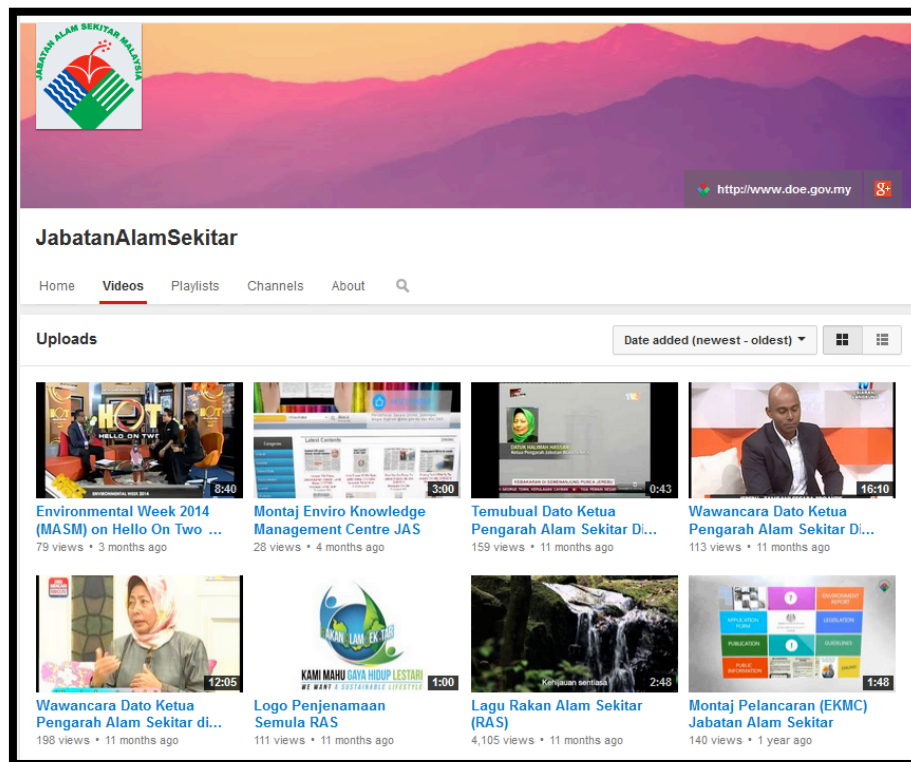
JABATAN ALAM SEKITAR MALAYSIA

http://www.doe.gov.my

JabatanAlamSekitar

Home Videos Playlists Channels About

Uploads

Date added (newest - oldest)

HOT HELLO ON TWO
ENVIRONMENTAL WEEK 2014
8:40
Environmental Week 2014 (MASM) on Hello On Two ...
79 views • 3 months ago

Latest Contents
3:00
Montaj Enviro Knowledge Management Centre JAS
28 views • 4 months ago

DATUK HALIMAH HASSAN
Ketua Pengarah Jabatan Alam Sekitar
0:43
Temubual Dato Ketua Pengarah Alam Sekitar Di...
159 views • 11 months ago

16:10
Wawancara Dato Ketua Pengarah Alam Sekitar Di...
113 views • 11 months ago

12:05
Wawancara Dato Ketua Pengarah Alam Sekitar di...
198 views • 11 months ago

AKAN LAM EK TAR
KAMI MAHU GAYA HIDUP LESTARI
WE WANT A SUSTAINABLE LIFESTYLE
1:00
Logo Penjenamaan Semula RAS
111 views • 11 months ago

Kehijauan sentiasa
2:48
Lagu Rakan Alam Sekitar (RAS)
4,105 views • 11 months ago

APPLICATION FORM
ENVIRONMENT REPORT
LEGISLATION
PUBLICATION
GUIDELINES
PUBLIC INFORMATION
1:48
Montaj Pelancaran (EKMC) Jabatan Alam Sekitar
140 views • 1 year ago